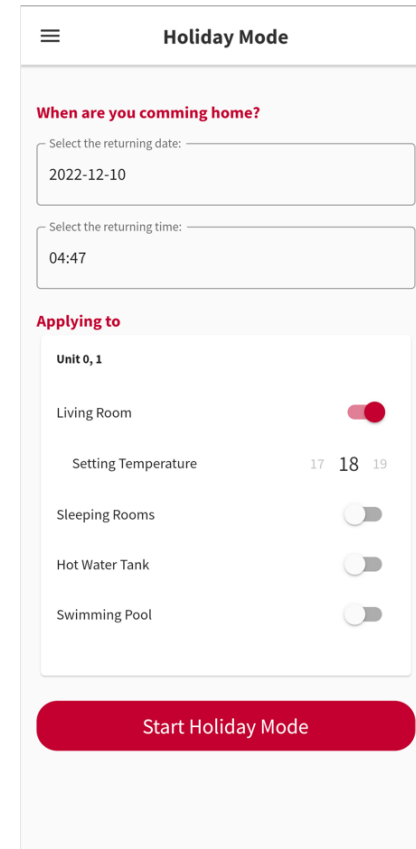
Holiday Mode

When are you comming home?

Select the returning date:
2022-12-10

Select the returning time:
04:47

Applying to

Unit 0, 1

Living Room

Setting Temperature 17 18 19

Sleeping Rooms

Hot Water Tank

Swimming Pool

Start Holiday Mode